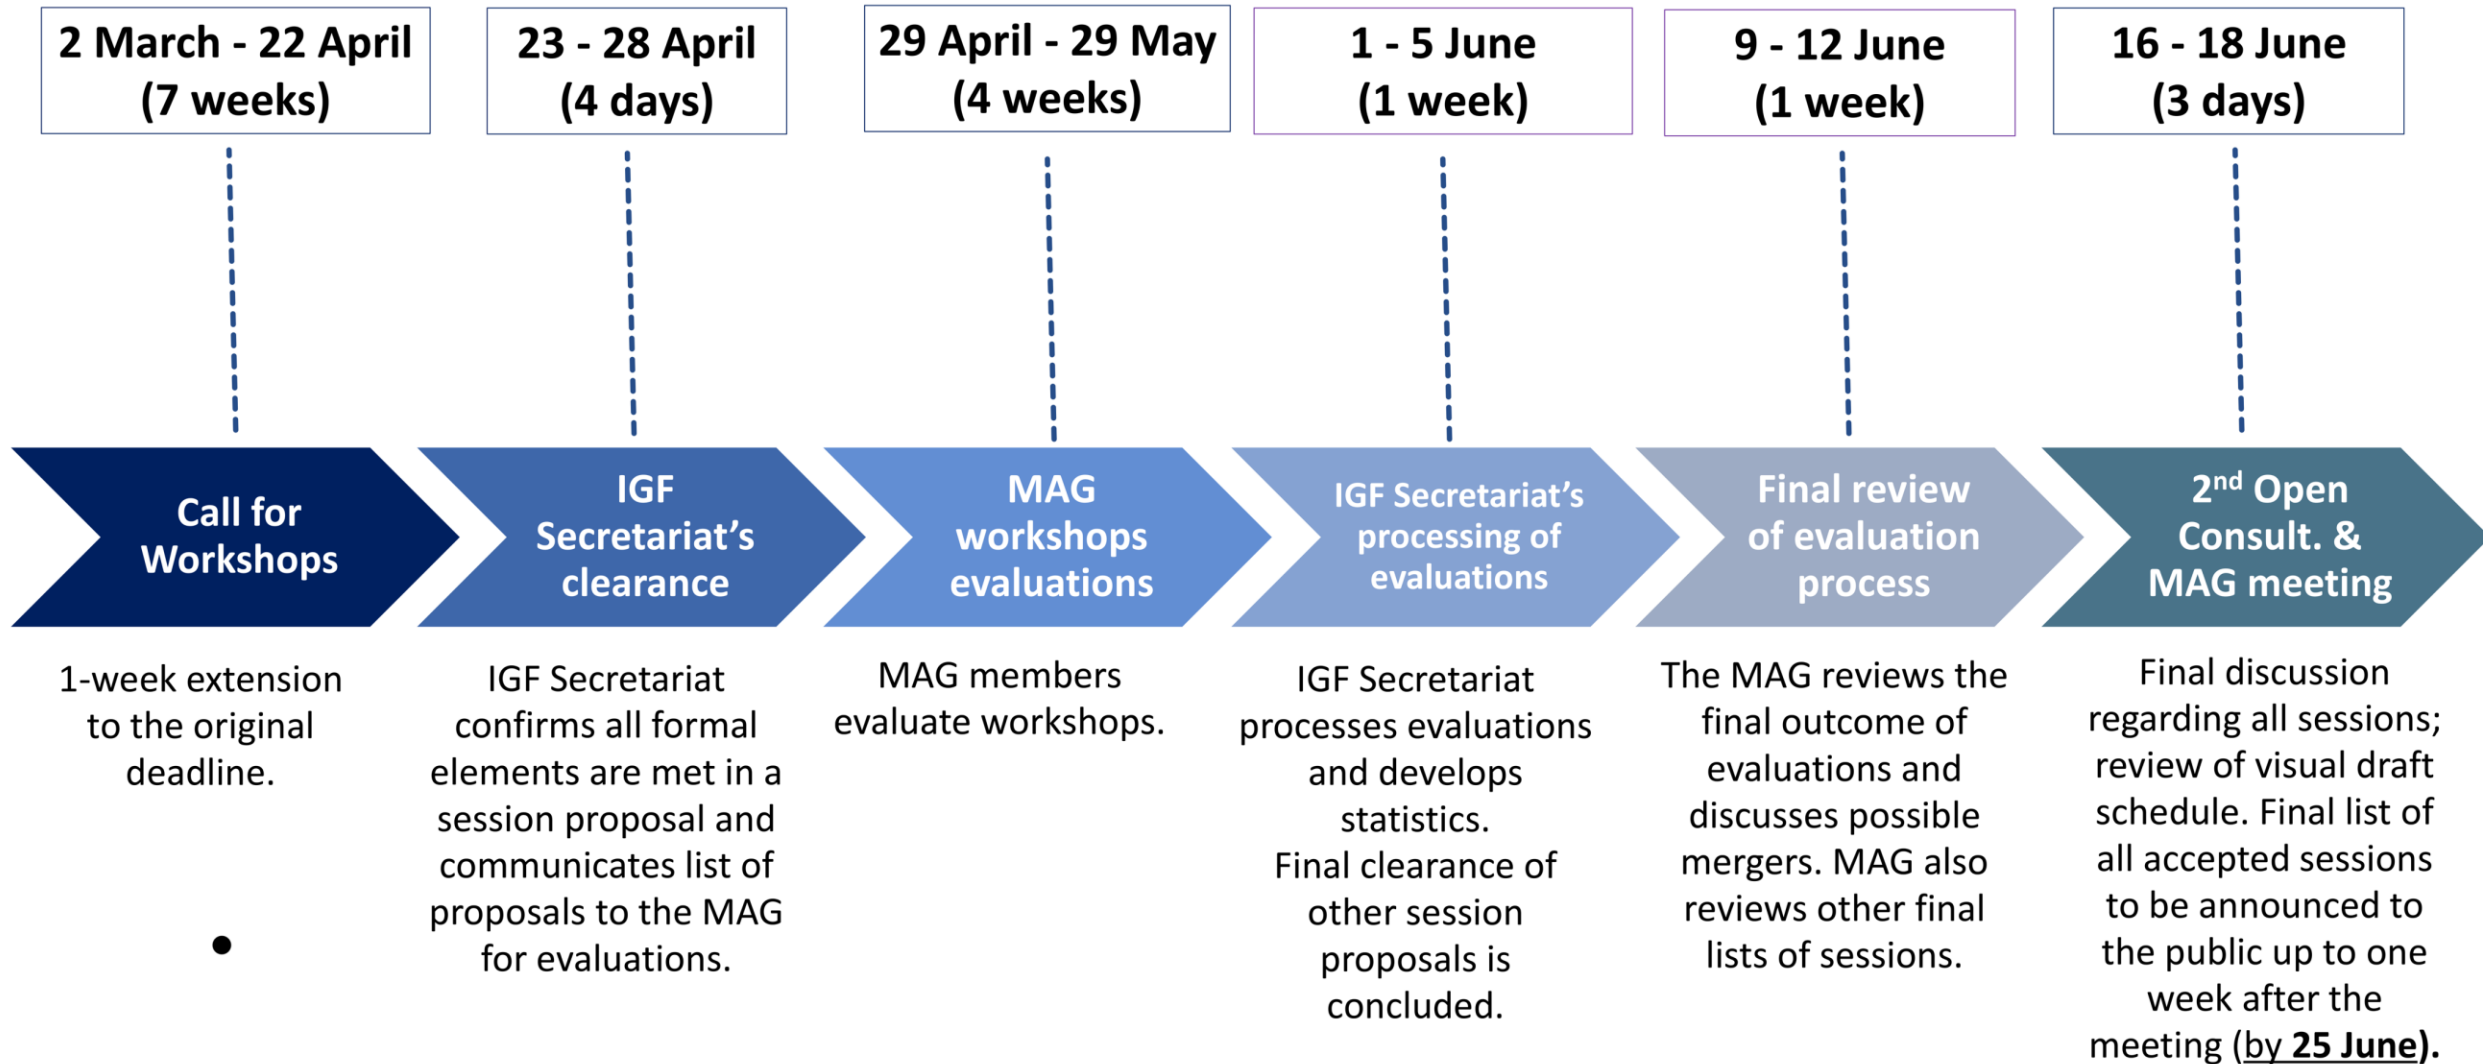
2 March - 22 April (7 weeks)

23 - 28 April (4 days)

29 April - 29 May (4 weeks)

1 - 5 June (1 week)

9 - 12 June (1 week)

16 - 18 June (3 days)

Call for Workshops

IGF Secretariat's clearance

MAG workshops evaluations

IGF Secretariat's processing of evaluations

Final review of evaluation process

2$^{nd}$ Open Consult. & MAG meeting

1-week extension to the original deadline.

IGF Secretariat confirms all formal elements are met in a session proposal and communicates list of proposals to the MAG for evaluations.

MAG members evaluate workshops.

IGF Secretariat processes evaluations and develops statistics.
Final clearance of other session proposals is concluded.

The MAG reviews the final outcome of evaluations and discusses possible mergers. MAG also reviews other final lists of sessions.

Final discussion regarding all sessions; review of visual draft schedule. Final list of all accepted sessions to be announced to the public up to one week after the meeting (by 25 June).